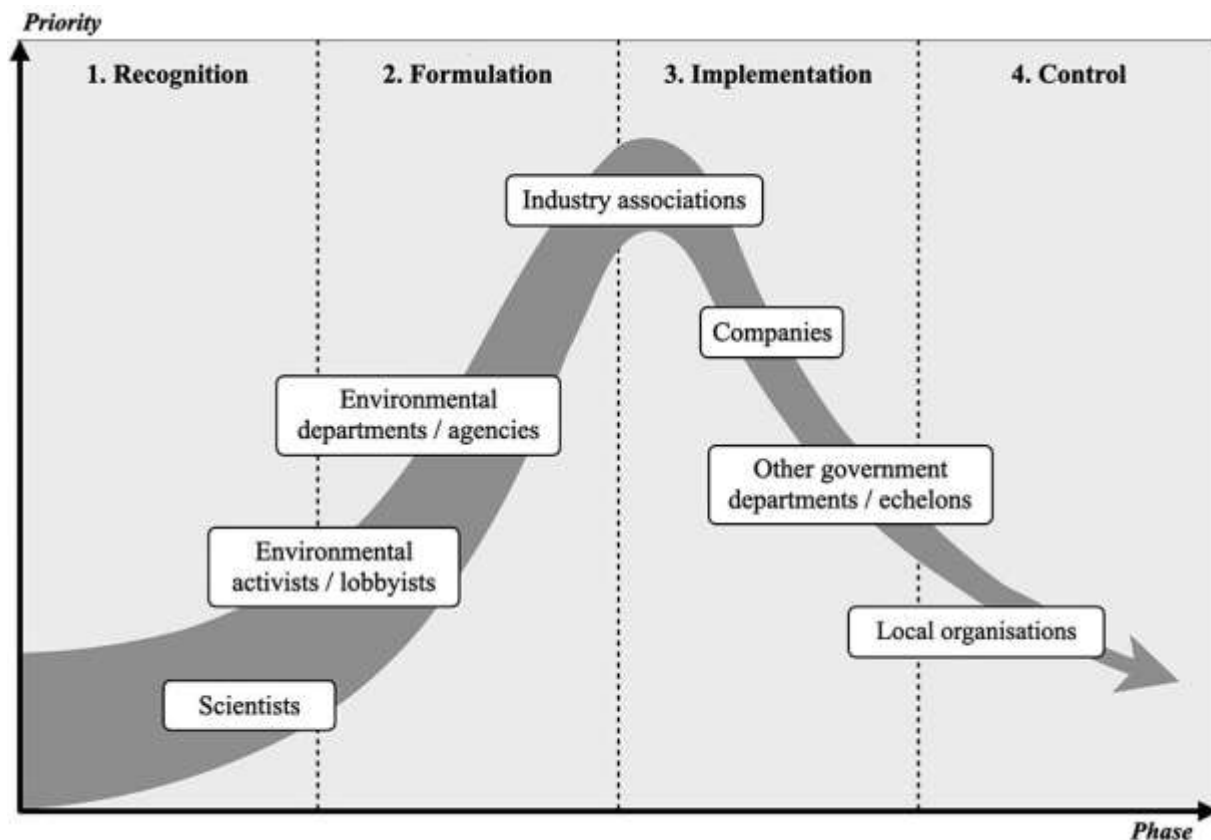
Priority

1. Recognition

2. Formulation

3. Implementation

4. Control

Industry associations

Companies

Environmental departments / agencies

Other government departments / echelons

Environmental activists / lobbyists

Local organisations

Scientists

Phase